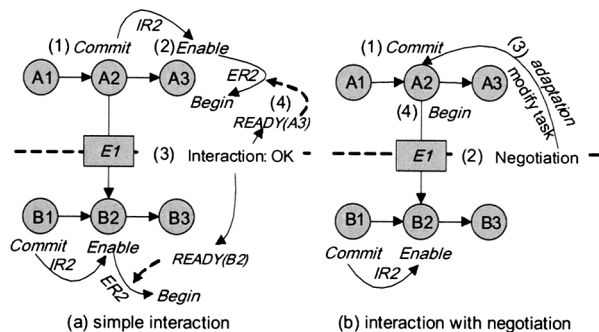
IR2
(1) Commit
(2) Enable
A1
A2
A3
ER2
Begin
(4)
READY(A3)
E1
(3)
Interaction: OK
B1
B2
B3
Commit
Enable
IR2
ER2
Begin
READY(B2)
(a) simple interaction

(1) Commit
(3) adaptation
modify task
A1
A2
A3
(4)
Begin
E1
(2)
Negotiation
B1
B2
B3
Commit
Enable
IR2
(b) interaction with negotiation